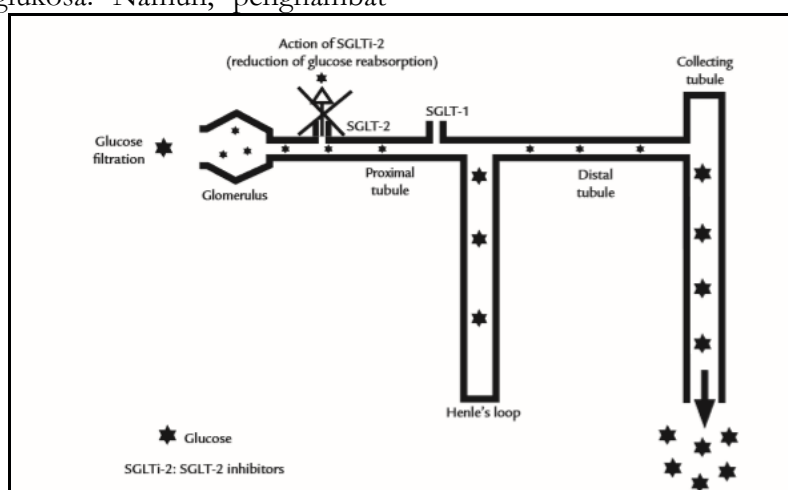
glukosa. Namun, penghambat

Action of SGLTi-2
(reduction of glucose reabsorption)

Collecting tubule

SGLT-1

SGLT-2

Glucose filtration

Glomerulus

Proximal tubule

Distal tubule

Henle's loop

Glucose

SGLTi-2: SGLT-2 inhibitors